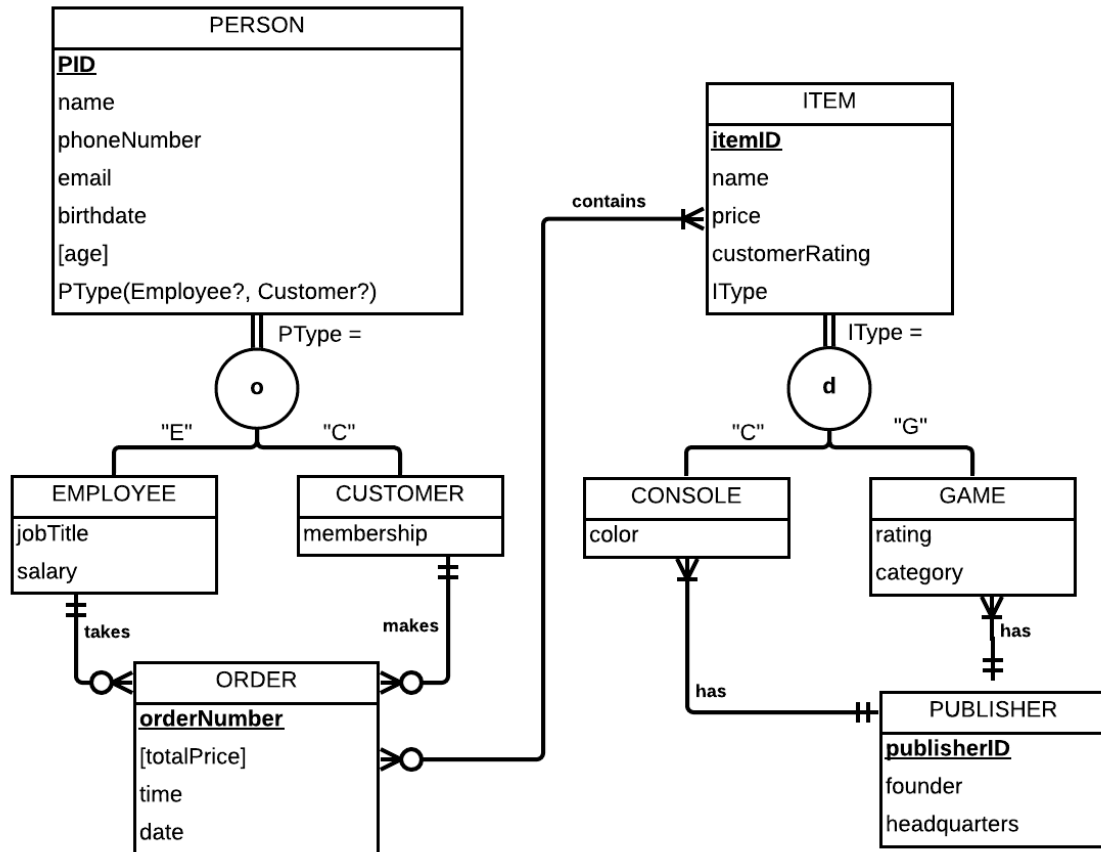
PERSON
PID
name
phoneNumber
email
birthdate
[age]
PType(Employee?, Customer?)

PType =
o
"E"
"C"

EMPLOYEE
jobTitle
salary

CUSTOMER
membership

takes
makes

ORDER
orderNumber
[totalPrice]
time
date

contains

ITEM
itemID
name
price
customerRating
IType

IType =
d
"C"
"G"

CONSOLE
color

GAME
rating
category

has
has

PUBLISHER
publisherID
founder
headquarters